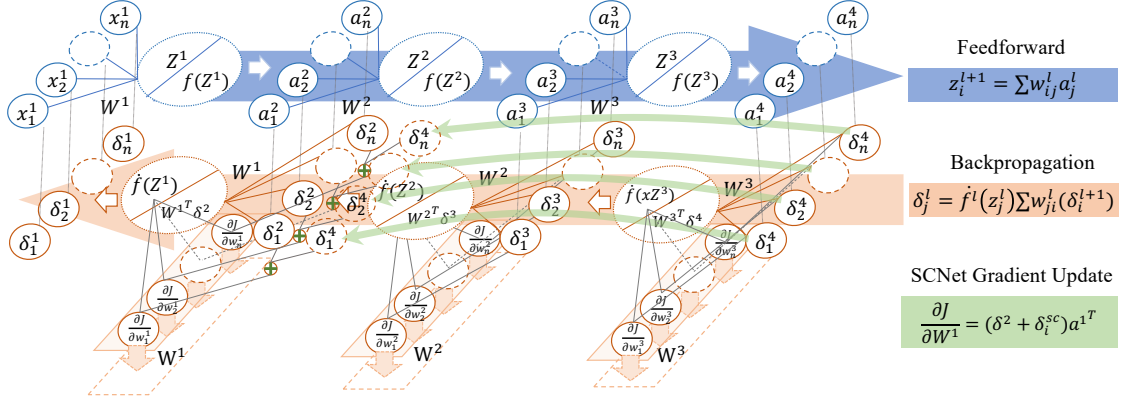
$x_n^1$

$x_2^1$

$x_1^1$

$W^1$

$Z^1$

$f(Z^1)$

$a_n^2$

$a_2^2$

$a_1^2$

$W^2$

$Z^2$

$f(Z^2)$

$a_n^3$

$a_2^3$

$a_1^3$

$W^3$

$Z^3$

$f(Z^3)$

$a_n^4$

$a_2^4$

$a_1^4$

Feedforward

$z_i^{l+1} = \sum w_{ij}^l a_j^l$

$\delta_n^1$

$\delta_2^1$

$\delta_1^1$

$\dot{f}(Z^1)$

$W^{1^T}\delta^2$

$W^1$

$\delta_n^2$

$\delta_2^2$

$\delta_1^2$

$\delta_n^4$

$\delta_2^4$

$\delta_1^4$

$\dot{f}(Z^2)$

$W^{2^T}\delta^3$

$W^2$

$\delta_n^3$

$\delta_2^3$

$\delta_1^3$

$\dot{f}(xZ^3)$

$W^{3^T}\delta^4$

$W^3$

$\delta_n^4$

$\delta_2^4$

$\delta_1^4$

Backpropagation

$\delta_j^l = \dot{f^l}(z_j^l)\sum w_{ji}^l(\delta_i^{l+1})$

$\frac{\partial J}{\partial w_n^1}$

$\frac{\partial J}{\partial w_2^1}$

$\frac{\partial J}{\partial w_1^1}$

W$^1$

$\frac{\partial J}{\partial w_n^2}$

$\frac{\partial J}{\partial w_2^2}$

$\frac{\partial J}{\partial w_1^2}$

W$^2$

$\frac{\partial J}{\partial w_n^3}$

$\frac{\partial J}{\partial w_2^3}$

$\frac{\partial J}{\partial w_1^3}$

W$^3$

SCNet Gradient Update

$\frac{\partial J}{\partial W^1} = (\delta^2 + \delta_i^{sc})a^{1^T}$